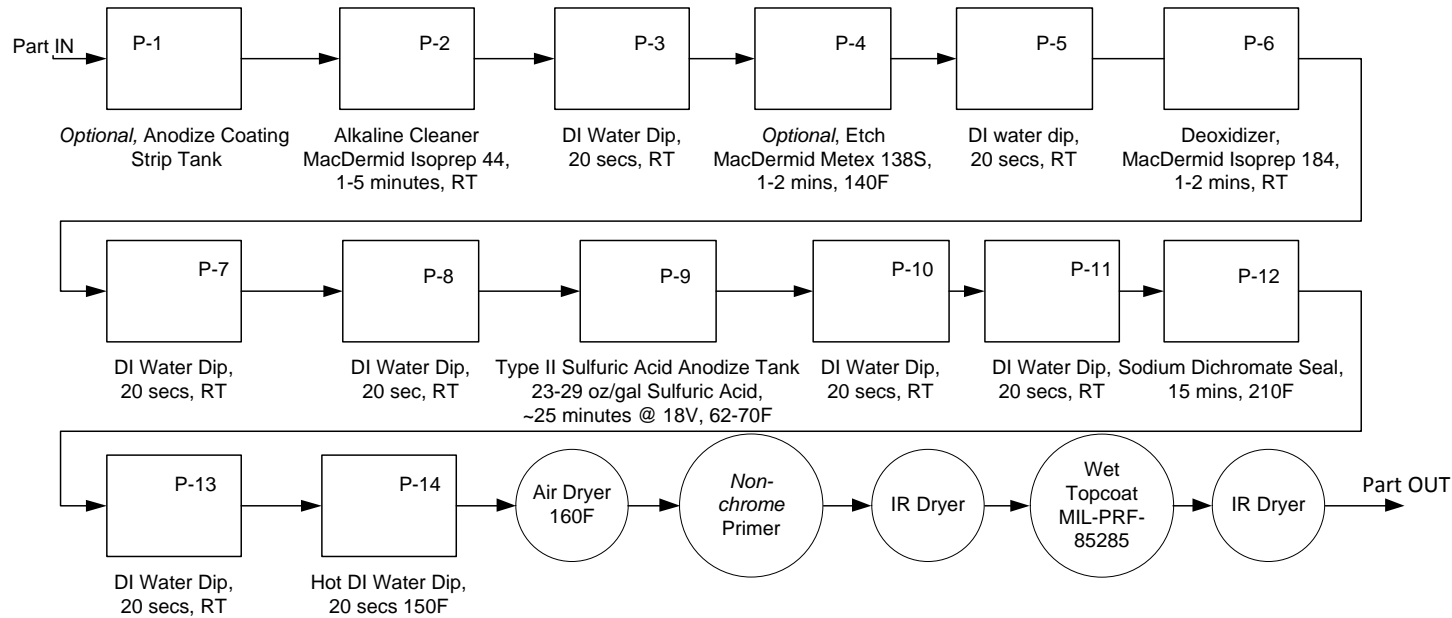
Part IN

P-1

Optional, Anodize Coating Strip Tank

P-2

Alkaline Cleaner MacDermid Isoprep 44, 1-5 minutes, RT

P-3

DI Water Dip, 20 secs, RT

P-4

Optional, Etch MacDermid Metex 138S, 1-2 mins, 140F

P-5

DI water dip, 20 secs, RT

P-6

Deoxidizer, MacDermid Isoprep 184, 1-2 mins, RT

P-7

DI Water Dip, 20 secs, RT

P-8

DI Water Dip, 20 sec, RT

P-9

Type II Sulfuric Acid Anodize Tank 23-29 oz/gal Sulfuric Acid, ~25 minutes @ 18V, 62-70F

P-10

DI Water Dip, 20 secs, RT

P-11

DI Water Dip, 20 secs, RT

P-12

Sodium Dichromate Seal, 15 mins, 210F

P-13

DI Water Dip, 20 secs, RT

P-14

Hot DI Water Dip, 20 secs 150F

Air Dryer 160F

Non-chrome Primer

IR Dryer

Wet Topcoat MIL-PRF-85285

IR Dryer

Part OUT